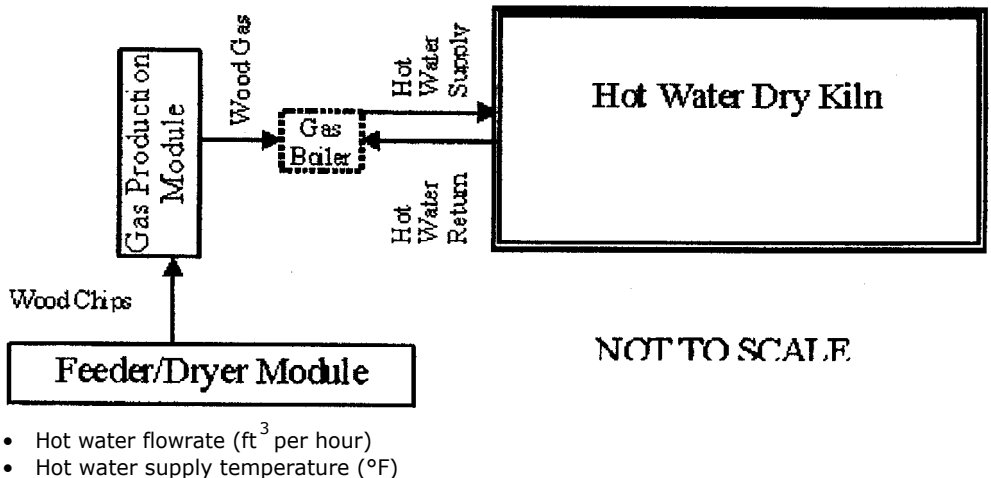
Gas Production Module

Wood Gas

Gas Boiler

Hot Water Supply

Hot Water Return

Hot Water Dry Kiln

Wood Chips

Feeder/Dryer Module

NOT TO SCALE

- Hot water flowrate (ft$^3$ per hour)
- Hot water supply temperature (°F)